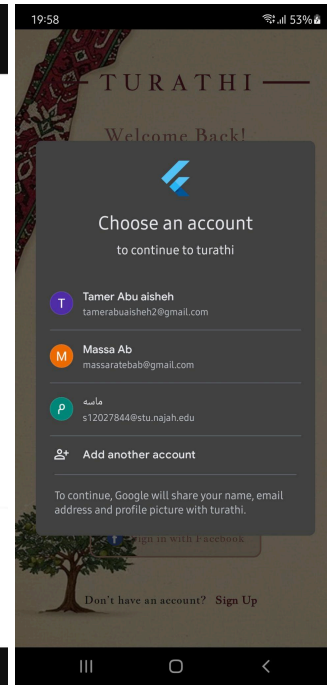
19:58
53%

TURATHI

Welcome Back!

Choose an account

to continue to turathi

T
Tamer Abu aisheh
tamerabuaisheh2@gmail.com

M
Massa Ab
massaratebab@gmail.com

م
ماسه
s12027844@stu.najah.edu

Add another account

To continue, Google will share your name, email address and profile picture with turathi.

Sign in with Facebook

Don't have an account? Sign Up